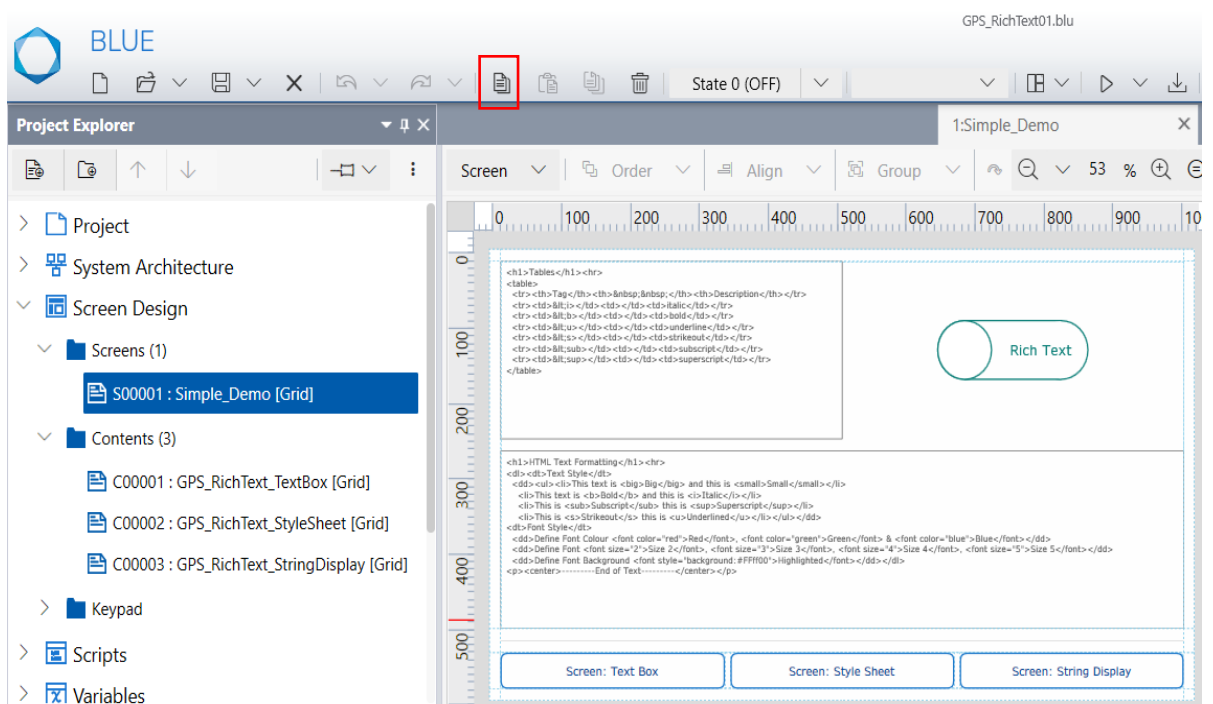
GPS_RichText01.blu

BLUE

State 0 (OFF)

Project Explorer

1:Simple_Demo

Screen Order Align Group 53 %

0 100 200 300 400 500 600 700 800 900 10

Project
System Architecture
Screen Design
Screens (1)
S00001 : Simple_Demo [Grid]
Contents (3)
C00001 : GPS_RichText_TextBox [Grid]
C00002 : GPS_RichText_StyleSheet [Grid]
C00003 : GPS_RichText_StringDisplay [Grid]
Keypad
Scripts
Variables

0
100
200
300
400
500

<h1>Tables</h1><hr>
<table>
<tr><th>Tag</th><th>&nbsp;&nbsp;</th><th>Description</th></tr>
<tr><td>&lt;i></td><td></td><td>italic</td></tr>
<tr><td>&lt;b></td><td></td><td>bold</td></tr>
<tr><td>&lt;u></td><td></td><td>underline</td></tr>
<tr><td>&lt;s></td><td></td><td>strikeout</td></tr>
<tr><td>&lt;sub></td><td></td><td>subscript</td></tr>
<tr><td>&lt;sup></td><td></td><td>superscript</td></tr>
</table>

Rich Text

<h1>HTML Text Formatting</h1><hr>
<dl><dt>Text Style</dt>
<dd><ul><li>This text is <big>Big</big> and this is <small>Small</small></li>
<li>This text is <b>Bold</b> and this is <i>Italic</i></li>
<li>This is <sub>Subscript</sub> this is <sup>Superscript</sup></li>
<li>This is <s>Strikeout</s> this is <u>Underlined</u></li></ul></dd>
<dt>Font Style</dt>
<dd>Define Font Colour <font color="red">Red</font>, <font color="green">Green</font> & <font color="blue">Blue</font></dd>
<dd>Define Font <font size="2">Size 2</font>, <font size="3">Size 3</font>, <font size="4">Size 4</font>, <font size="5">Size 5</font></dd>
<dd>Define Font Background <font style="background:#FFff00">Highlighted</font></dd></dl>
<p><center>---------End of Text---------</center></p>

Screen: Text Box
Screen: Style Sheet
Screen: String Display